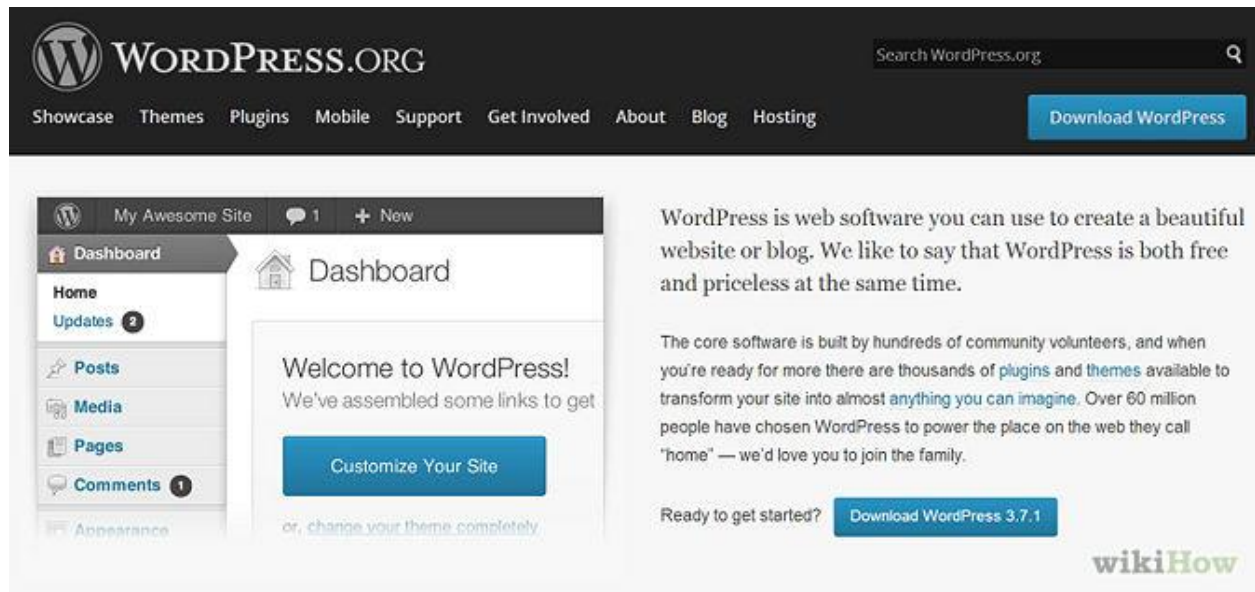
WordPress.org

Search WordPress.org

Showcase Themes Plugins Mobile Support Get Involved About Blog Hosting

Download WordPress

My Awesome Site 1 + New

Dashboard

Home
Updates 2

Posts
Media
Pages
Comments 1
Appearance

Dashboard

Welcome to WordPress!
We've assembled some links to get

Customize Your Site

or, change your theme completely

WordPress is web software you can use to create a beautiful website or blog. We like to say that WordPress is both free and priceless at the same time.

The core software is built by hundreds of community volunteers, and when you're ready for more there are thousands of plugins and themes available to transform your site into almost anything you can imagine. Over 60 million people have chosen WordPress to power the place on the web they call "home" — we'd love you to join the family.

Ready to get started? Download WordPress 3.7.1

wikiHow